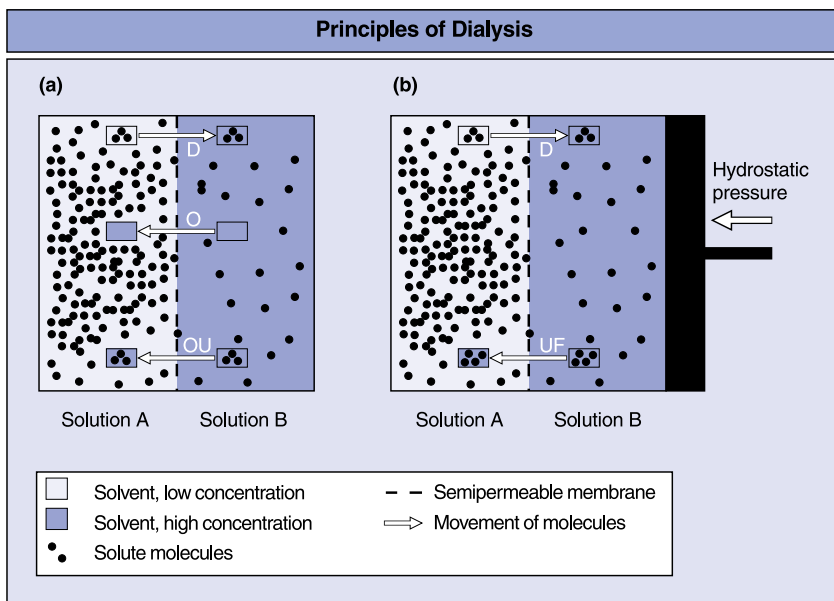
Principles of Dialysis

(a)

D

O

OU

Solution A Solution B

(b)

D

UF

Hydrostatic pressure

Solution A Solution B

Solvent, low concentration

Solvent, high concentration

Solute molecules

Semipermeable membrane

Movement of molecules